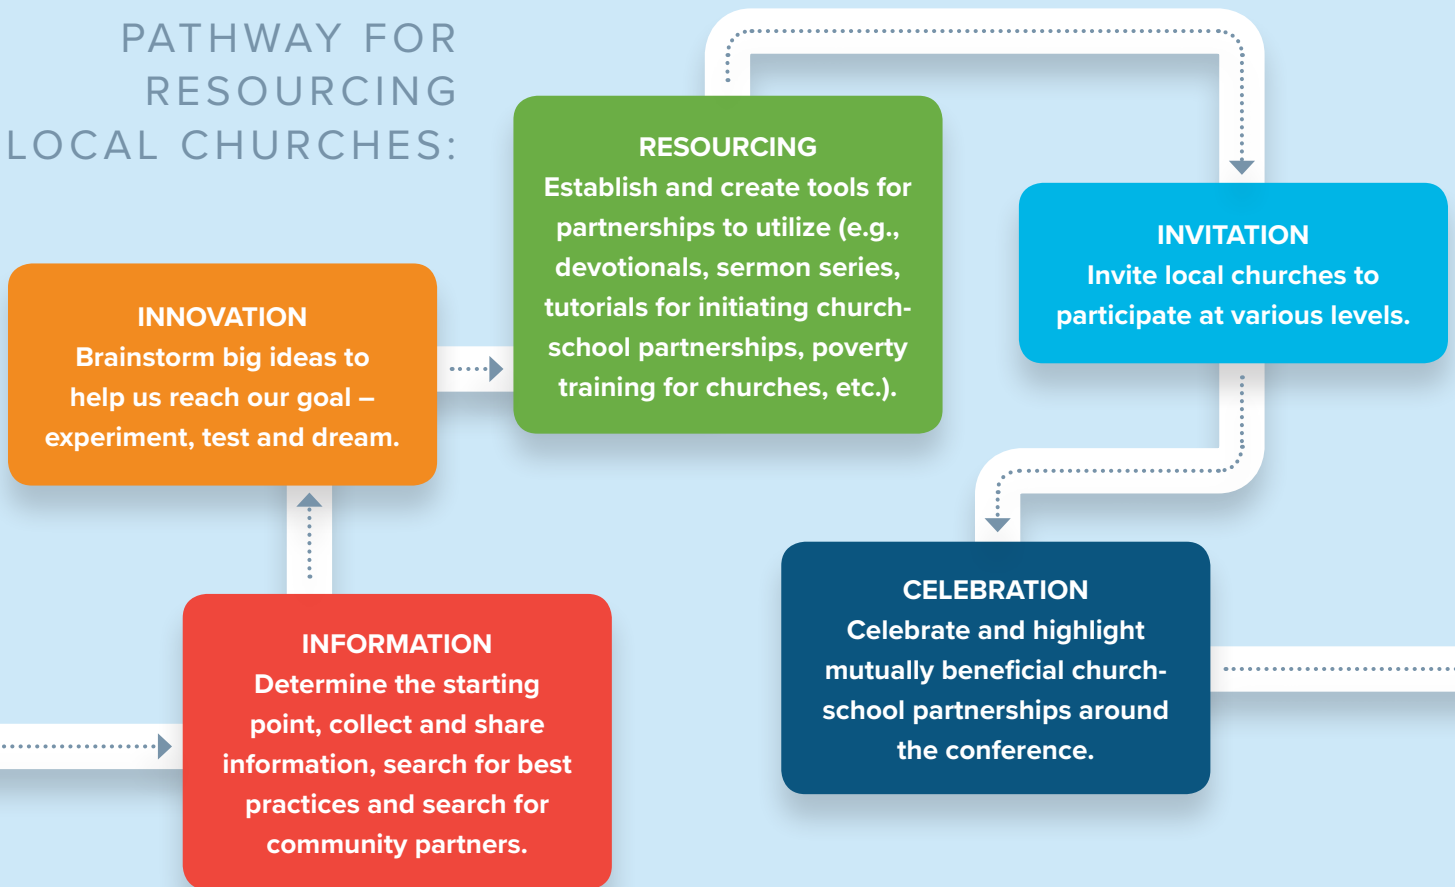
PATHWAY FOR RESOURCING LOCAL CHURCHES:

INFORMATION
Determine the starting point, collect and share information, search for best practices and search for community partners.

INNOVATION
Brainstorm big ideas to help us reach our goal – experiment, test and dream.

RESOURCING
Establish and create tools for partnerships to utilize (e.g., devotionals, sermon series, tutorials for initiating church-school partnerships, poverty training for churches, etc.).

INVITATION
Invite local churches to participate at various levels.

CELEBRATION
Celebrate and highlight mutually beneficial church-school partnerships around the conference.